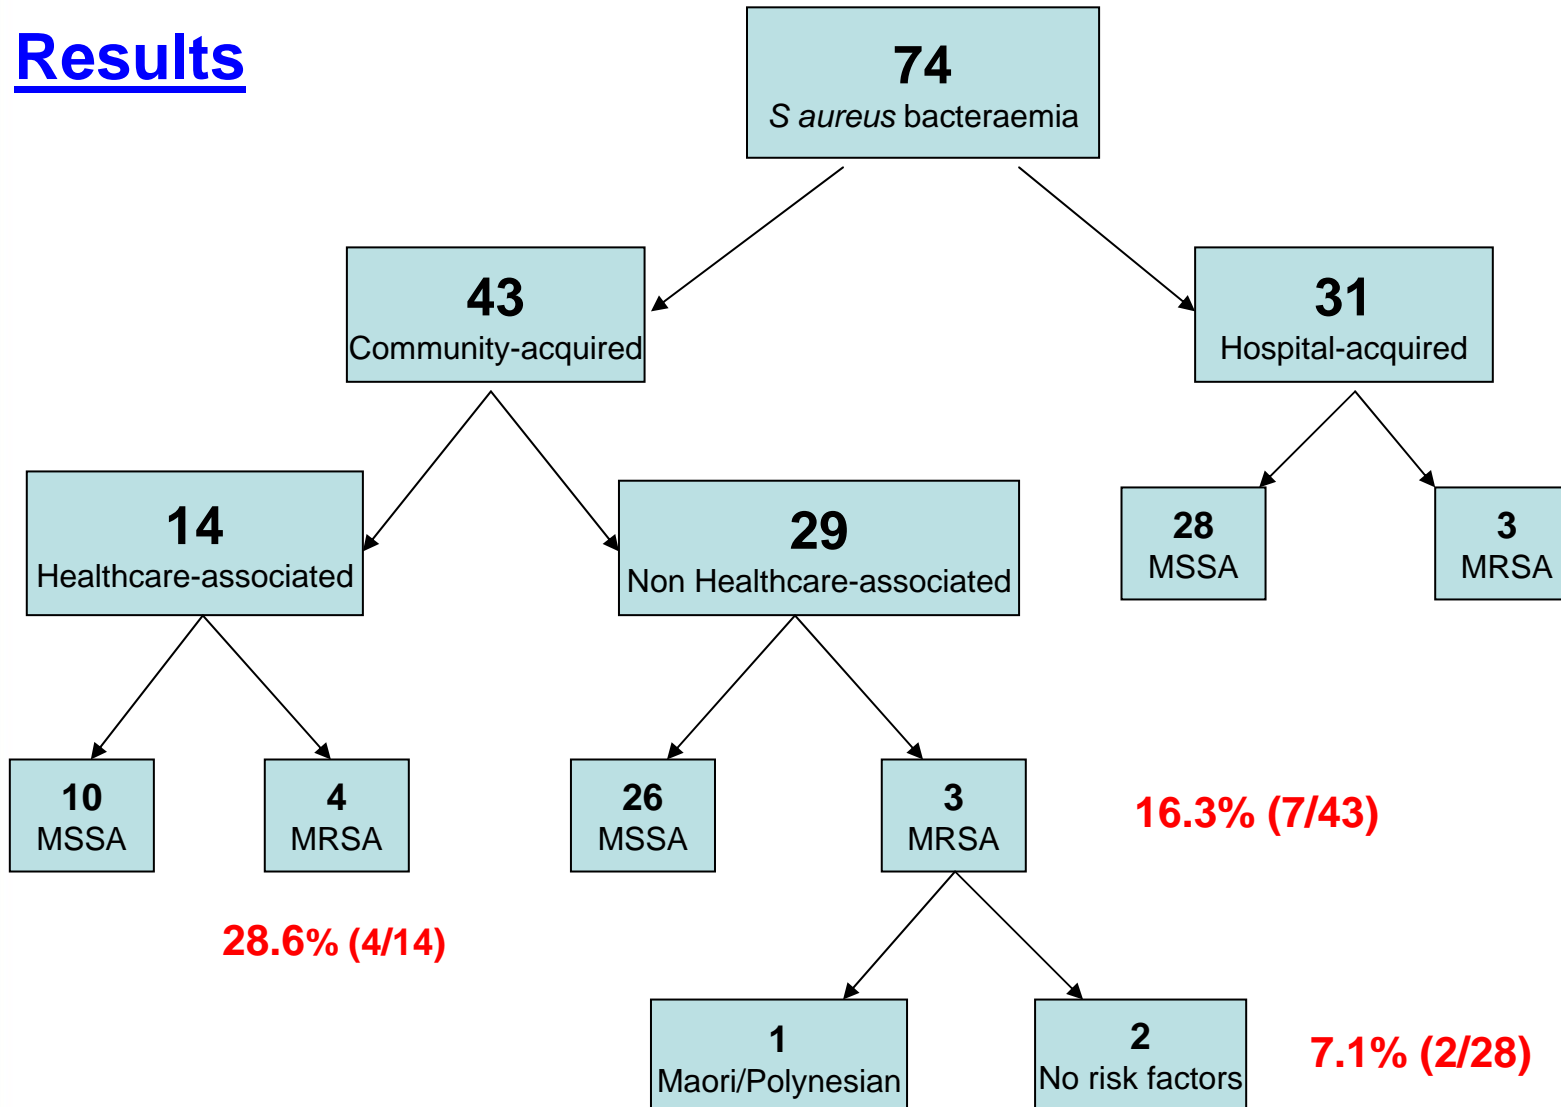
Results

74
S aureus bacteraemia

43
Community-acquired

31
Hospital-acquired

14
Healthcare-associated

29
Non Healthcare-associated

28
MSSA

3
MRSA

10
MSSA

4
MRSA

26
MSSA

3
MRSA

16.3% (7/43)

28.6% (4/14)

1
Maori/Polynesian

2
No risk factors

7.1% (2/28)